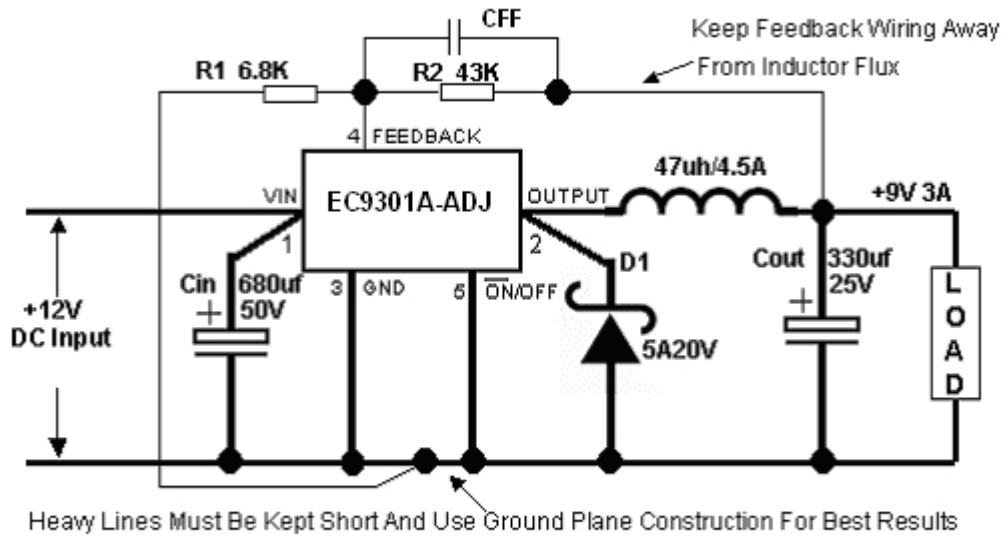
CFF

Keep Feedback Wiring Away From Inductor Flux

R1 6.8K

R2 43K

4 FEEDBACK

VIN

EC9301A-ADJ

OUTPUT

47uh/4.5A

+9V 3A

1

2

D1

Cin

680uf 50V

3 GND

5 $\overline{ON}$/OFF

Cout

330uf 25V

+12V DC Input

5A20V

L O A D

Heavy Lines Must Be Kept Short And Use Ground Plane Construction For Best Results